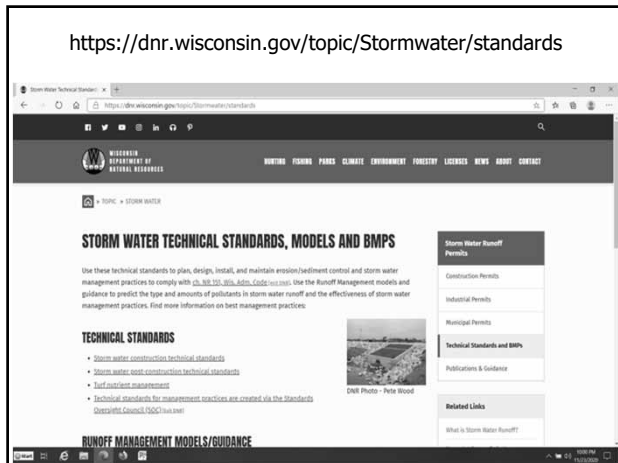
https://dnr.wisconsin.gov/topic/Stormwater/standards

Storm Water Technical Standards ×

https://dnr.wisconsin.gov/topic/Stormwater/standards

WISCONSIN DEPARTMENT OF NATURAL RESOURCES

HUNTING FISHING PARKS CLIMATE ENVIRONMENT FORESTRY LICENSES NEWS ABOUT CONTACT

> TOPIC > STORM WATER

STORM WATER TECHNICAL STANDARDS, MODELS AND BMPS

Use these technical standards to plan, design, install, and maintain erosion/sediment control and storm water management practices to comply with ch. NR 151, Wis. Adm. Code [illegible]. Use the Runoff Management models and guidance to predict the type and amounts of pollutants in storm water runoff and the effectiveness of storm water management practices. Find more information on best management practices:

TECHNICAL STANDARDS

- Storm water construction technical standards
- Storm water post-construction technical standards
- Turf nutrient management
- Technical standards for management practices are created via the Standards Oversight Council (SOC) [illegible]

DNR Photo - Pete Wood

RUNOFF MANAGEMENT MODELS/GUIDANCE

Storm Water Runoff Permits

Construction Permits

Industrial Permits

Municipal Permits

Technical Standards and BMPs

Publications & Guidance

Related Links

What is Storm Water Runoff?

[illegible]